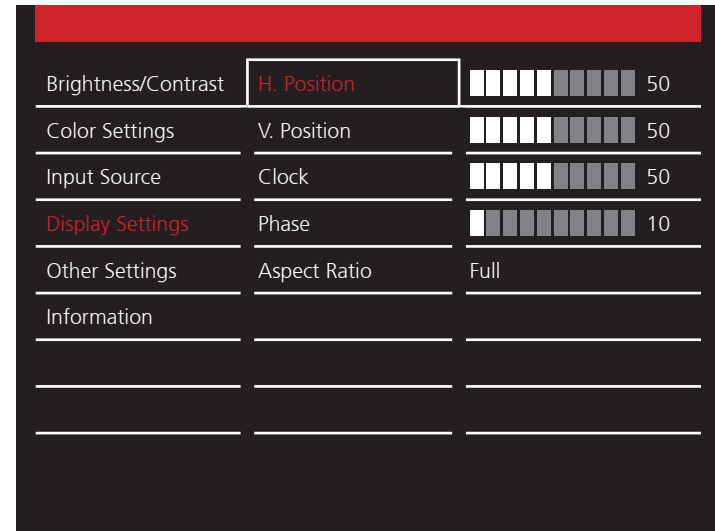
| | | |
|---|---|---|
| Brightness/Contrast | H. Position | 50 |
| Color Settings | V. Position | 50 |
| Input Source | Clock | 50 |
| Display Settings | Phase | 10 |
| Other Settings | Aspect Ratio | Full |
| Information | | |